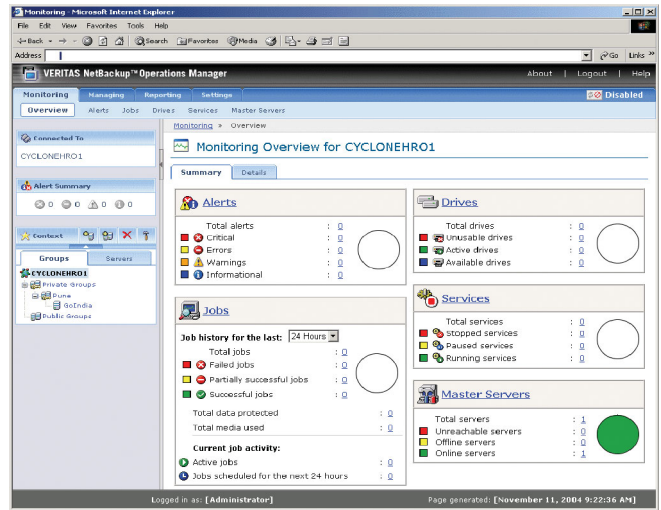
Monitoring - Microsoft Internet Explorer

File Edit View Favorites Tools Help

Back Search Favorites Media

Address

Go Links

VERITAS NetBackup™ Operations Manager

About | Logout | Help

Monitoring Managing Reporting Settings

Disabled

Overview Alerts Jobs Drives Services Master Servers

Connected To

CYCLONEHRO1

Alert Summary

0 0 0 0

Context

Groups Servers

CYCLONEHRO1
Private Groups
Pune
GoIndia
Public Groups

Monitoring » Overview

Monitoring Overview for CYCLONEHRO1

Summary Details

Alerts

Total alerts : 0
Critical : 0
Errors : 0
Warnings : 0
Informational : 0

Drives

Total drives : 0
Unusable drives : 0
Active drives : 0
Available drives : 0

Jobs

Job history for the last: 24 Hours

Total jobs : 0
Failed jobs : 0
Partially successful jobs : 0
Successful jobs : 0

Total data protected : 0
Total media used : 0

Current job activity:
Active jobs : 0
Jobs scheduled for the next 24 hours : 0

Services

Total services : 0
Stopped services : 0
Paused services : 0
Running services : 0

Master Servers

Total servers : 1
Unreachable servers : 0
Offline servers : 0
Online servers : 1

Logged in as: [Administrator]

Page generated: [November 11, 2004 9:22:36 AM]